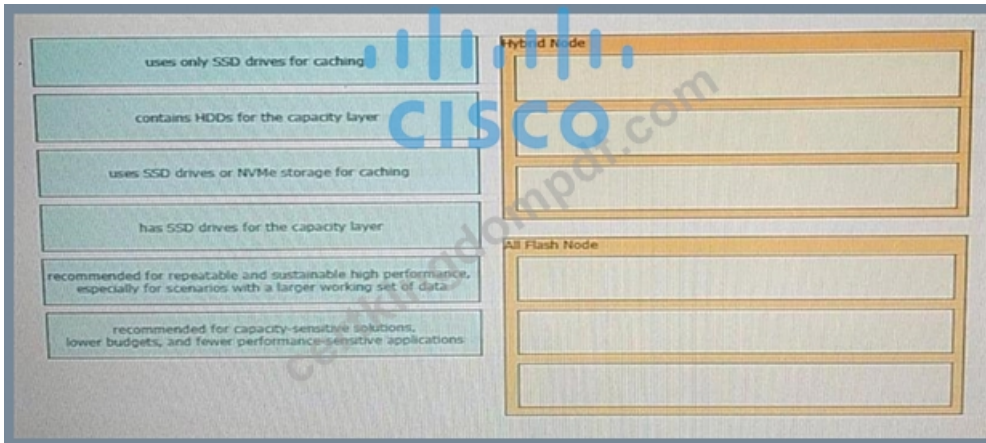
uses only SSD drives for caching

contains HDDs for the capacity layer

uses SSD drives or NVMe storage for caching

has SSD drives for the capacity layer

recommended for repeatable and sustainable high performance, especially for scenarios with a larger working set of data

recommended for capacity-sensitive solutions, lower budgets, and fewer performance-sensitive applications

Hybrid Node

All Flash Node

CISCO

certkingdompdf.com